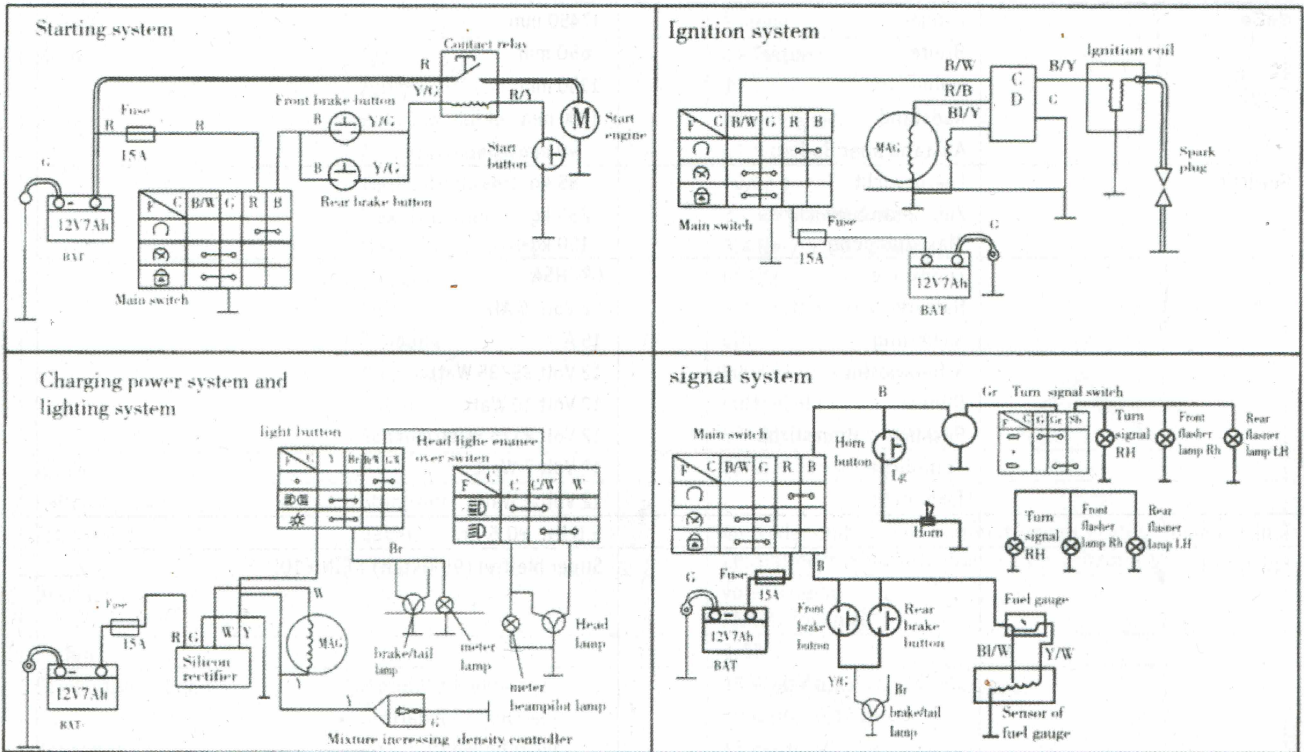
Starting system

Contact relay
R
Y/G
R/Y
M
Start engine
Fuse
R
R
15A
Front brake button
B
Y/G
B
Y/G
Start button
Rear brake button
G
12V7Ah
BAT
F C B/W G R B
Main switch

Ignition system

B/W
R/B
Bl/Y
C D
B/Y
Ignition coil
C
MAG
F C B/W G R B
Spark plug
Main switch
Fuse
15A
G
12V7Ah
BAT

Charging power system and lighting system

light button
F C Y Br B/W L/X
Head light enanee over switen
F C C C/W W
Br
W
Fuse
15A
R G W Y
Silicon rectifier
MAG
Y
Y
G
12V7Ah
BAT
brake/tail lamp
meter lamp
meter beampilot lamp
Head lamp
Mixture incressing density controller

signal system

B
Gr
Turn signal switch
Main switch
Horn button
Lg
F C B/W G R B
Turn signal RH
Front flasher lamp Rh
Rear flasner lamp LH
Horn
Turn signal RH
Front flasher lamp Rh
Rear flasner lamp LH
G
Fuse
15A
B
12V7Ah
BAT
Front brake button
Rear brake button
Fuel gauge
Bl/W
Y/W
Y/G
Br
brake/tail lamp
Sensor of fuel gauge